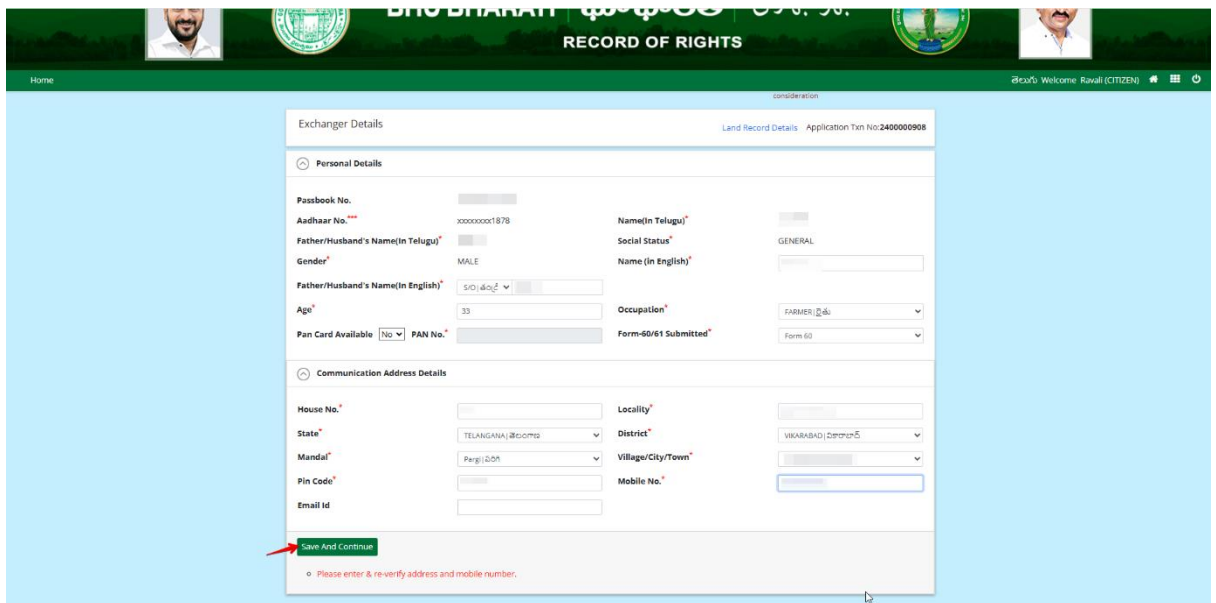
BHU BHARATI | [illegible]
RECORD OF RIGHTS

Home

తెలుగు Welcome Ravali (CITIZEN)

consideration

Exchanger Details

Land Record Details Application Txn No:2400000908

Personal Details

Passbook No.

Aadhaar No.*** xxxxxxxx1878

Name(In Telugu)*

Father/Husband's Name(In Telugu)*

Social Status* GENERAL

Gender* MALE

Name (in English)*

Father/Husband's Name(In English)* S/O | తండ్రి

Age* 33

Occupation* FARMER | రైతు

Pan Card Available No PAN No.*

Form-60/61 Submitted* Form 60

Communication Address Details

House No.*

Locality*

State* TELANGANA | తెలంగాణ

District* VIKARABAD | వికారాబాద్

Mandal* Pargi | పరిగి

Village/City/Town*

Pin Code*

Mobile No.*

Email Id

Save And Continue

Please enter & re-verify address and mobile number.